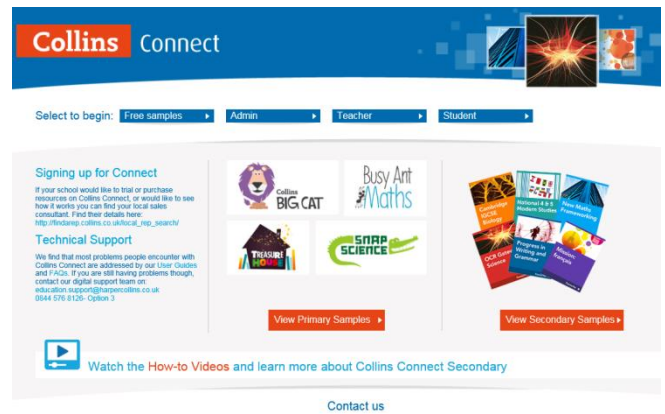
Collins Connect

Select to begin: Free samples ▸ Admin ▸ Teacher ▸ Student ▸

Signing up for Connect

If your school would like to trial or purchase resources on Collins Connect, or would like to see how it works you can find your local sales consultant. Find their details here: http://findarep.collins.co.uk/local_rep_search/

Technical Support

We find that most problems people encounter with Collins Connect are addressed by our User Guides and FAQs. If you are still having problems though, contact our digital support team on: education.support@harpercollins.co.uk 0844 576 8126- Option 3

Collins BIG CAT

Busy Ant Maths

TREASURE HOUSE

SNAP SCIENCE

Cambridge IGCSE Biology

National 4 & 5 Modern Studies

New Maths Frameworking

OCR Gateway Science

Progress in Writing and Grammar

Mission: français

View Primary Samples ▸

View Secondary Samples ▸

Watch the How-to Videos and learn more about Collins Connect Secondary

Contact us